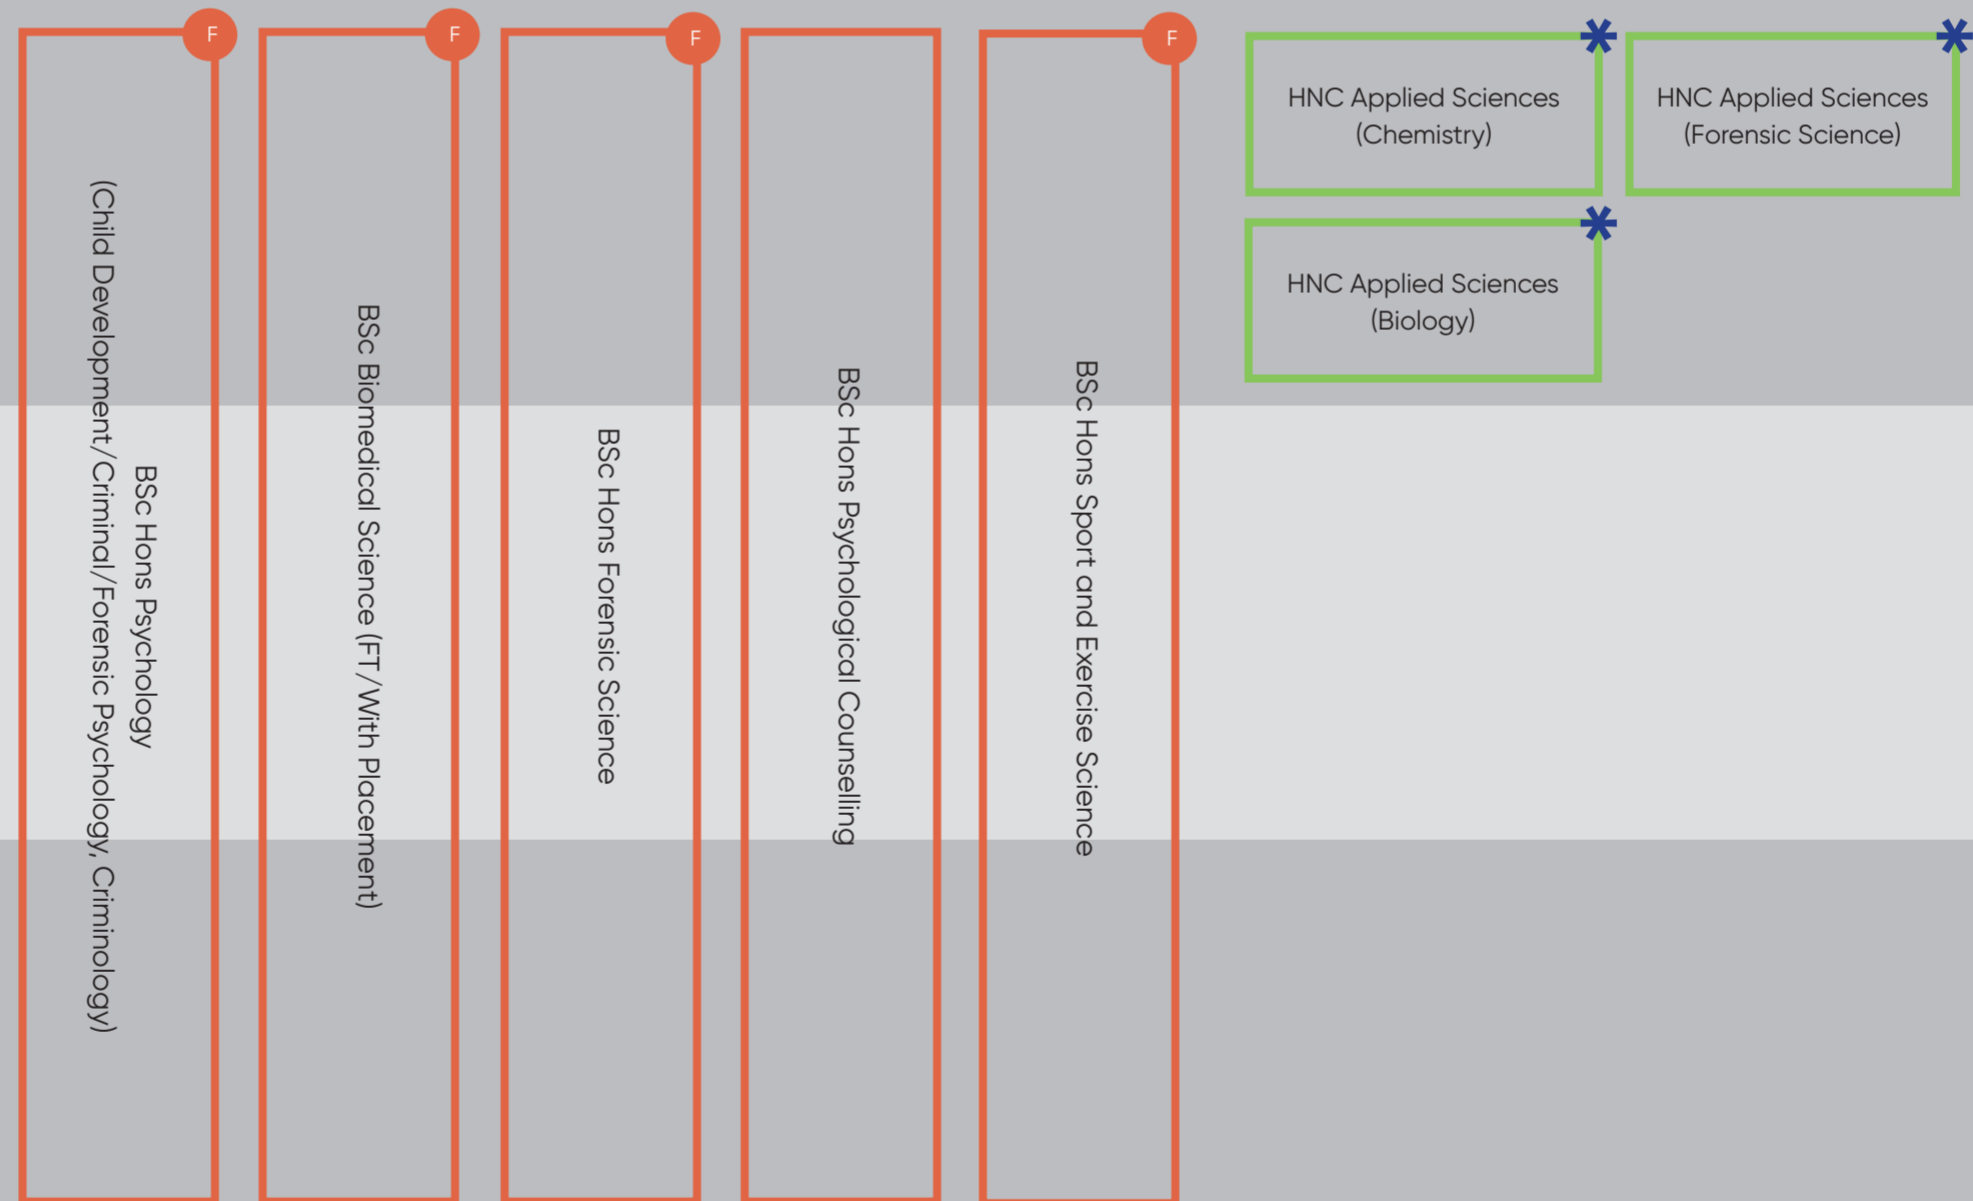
F
BSc Hons Psychology
(Child Development/Criminal/Forensic Psychology, Criminology)

F
BSc Biomedical Science (FT/With Placement)

F
BSc Hons Forensic Science

BSc Hons Psychological Counselling

F
BSc Hons Sport and Exercise Science

HNC Applied Sciences (Chemistry)

HNC Applied Sciences (Forensic Science)

HNC Applied Sciences (Biology)